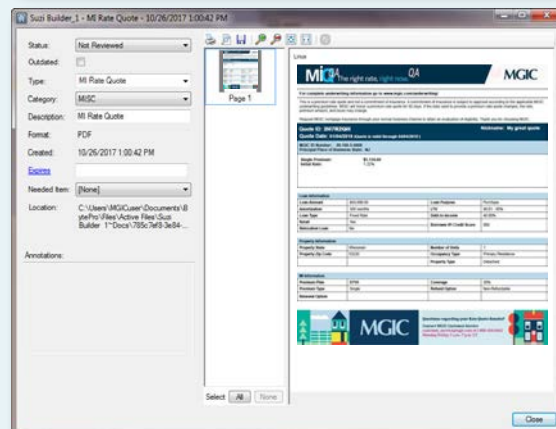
Suzi Builder_1 - MI Rate Quote - 10/26/2017 1:00:42 PM

Status: Not Reviewed

Outdated:

Type: MI Rate Quote

Category: MISC

Description: MI Rate Quote

Format: PDF

Created: 10/26/2017 1:00:42 PM

Expires

Needed Item: [None]

Location: C:\Users\MGICuser\Documents\BytePro\Files\Active Files\Suzi Builder_1~Docs\785c7ef3-3e84-...

Annotations:

Page 1

Select All None

MiQ The right rate, right now QA

MGIC

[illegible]

Quote ID: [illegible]

Nickname: My great quote

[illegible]

MGIC

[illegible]

Close